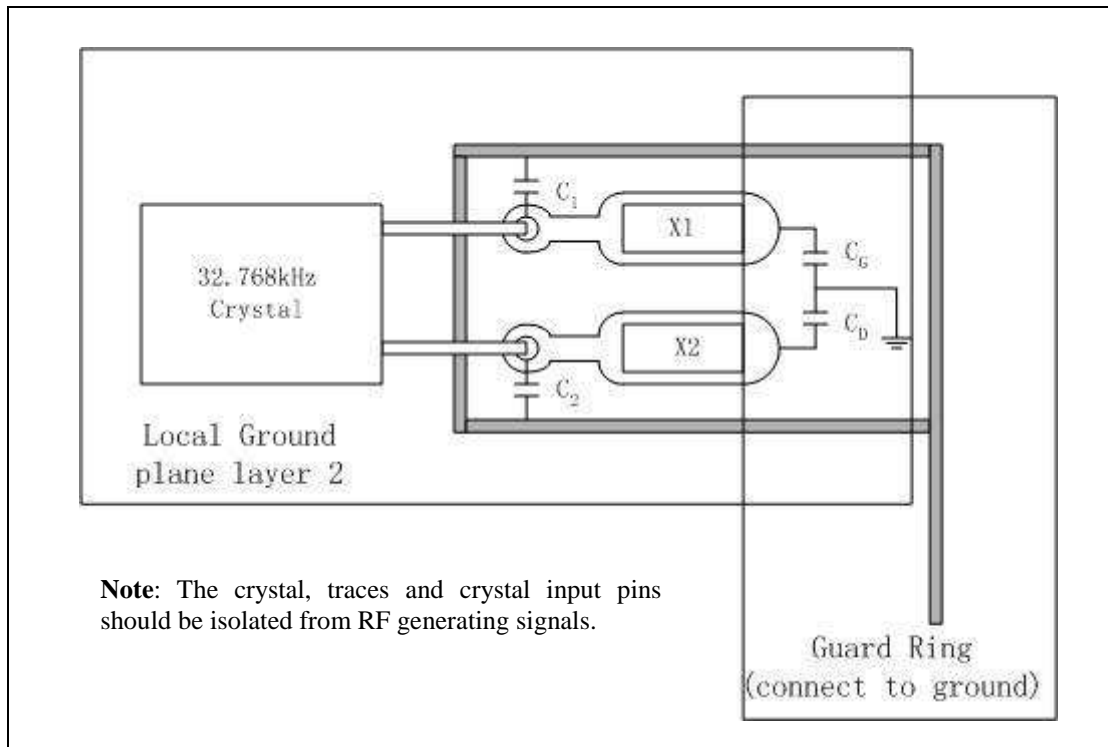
$C_1$

X1

$C_G$

32.768kHz Crystal

$C_D$

X2

$C_2$

Local Ground plane layer 2

**Note**: The crystal, traces and crystal input pins should be isolated from RF generating signals.

Guard Ring (connect to ground)